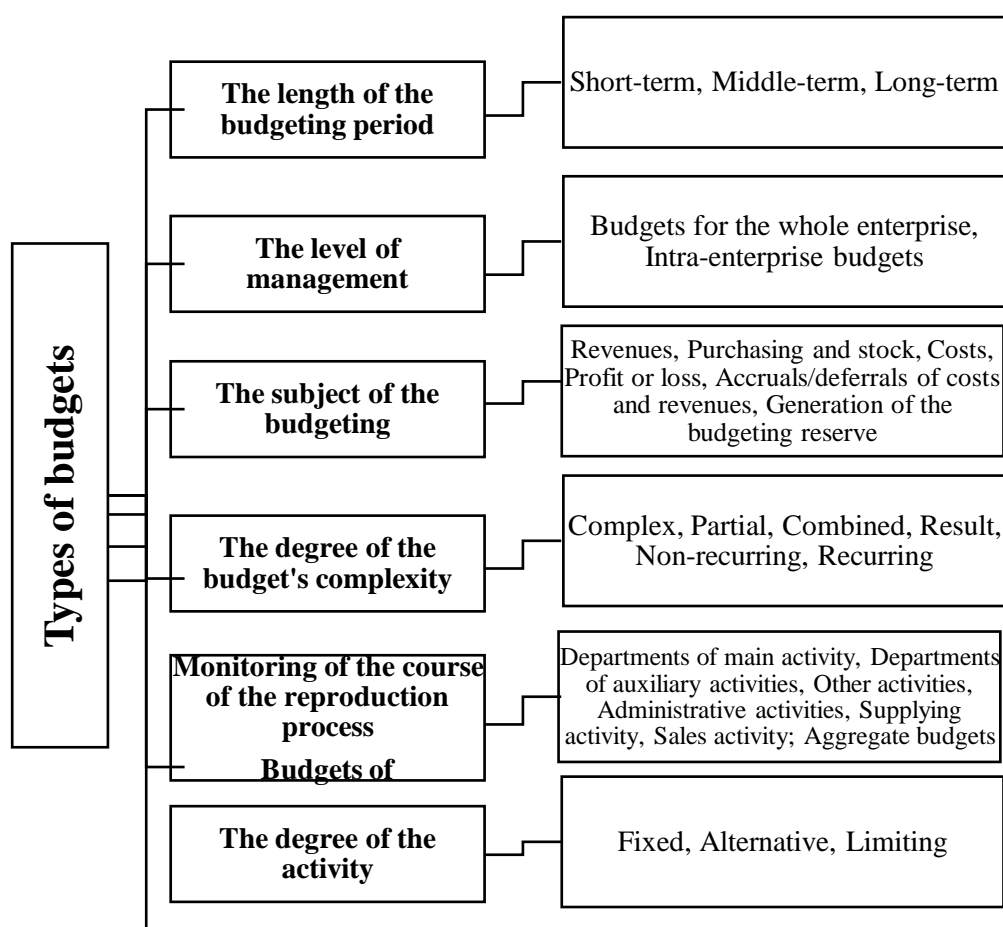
Types of budgets

The length of the budgeting period

Short-term, Middle-term, Long-term

The level of management

Budgets for the whole enterprise, Intra-enterprise budgets

The subject of the budgeting

Revenues, Purchasing and stock, Costs, Profit or loss, Accruals/deferrals of costs and revenues, Generation of the budgeting reserve

The degree of the budget's complexity

Complex, Partial, Combined, Result, Non-recurring, Recurring

Monitoring of the course of the reproduction process
Budgets of

Departments of main activity, Departments of auxiliary activities, Other activities, Administrative activities, Supplying activity, Sales activity; Aggregate budgets

The degree of the activity

Fixed, Alternative, Limiting